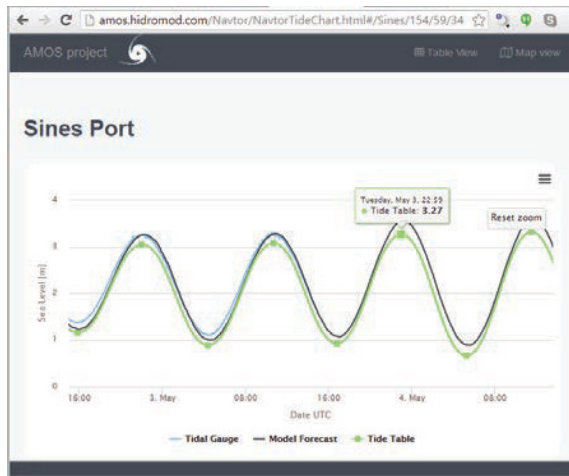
amos.hidromod.com/Navtor/NavtorTideChart.html#/Sines/154/59/34

AMOS project

Table View Map view

Sines Port

Tuesday, May 3, 22:59
● Tide Table: 3.27

Reset zoom

4
3
2
1
0

Sea Level [m]

16:00 3. May 08:00 16:00 4. May 08:00

Date UTC

Tidal Gauge — Model Forecast — Tide Table